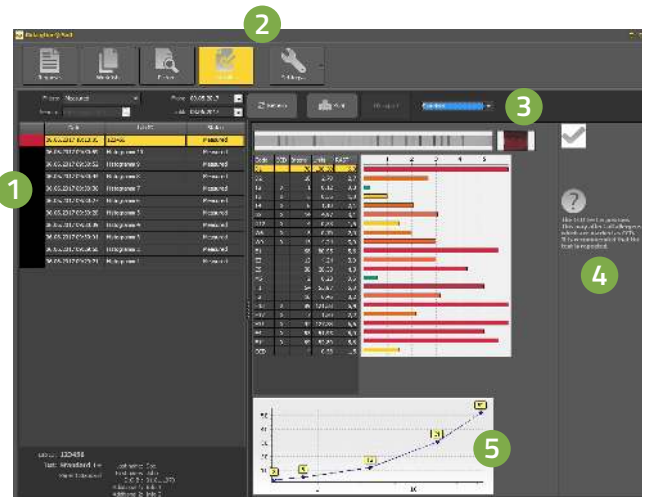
1

2

3

4

5

Measured

Measured

Measured

Measured

Measured

Measured

Measured

Measured

Measured

Measured

Histogramm 9

Histogramm 8

Histogramm 7

Histogramm 5

Histogramm 4

Histogramm 3

Histogramm 2

Histogramm 1

1

2

3

4

5

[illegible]